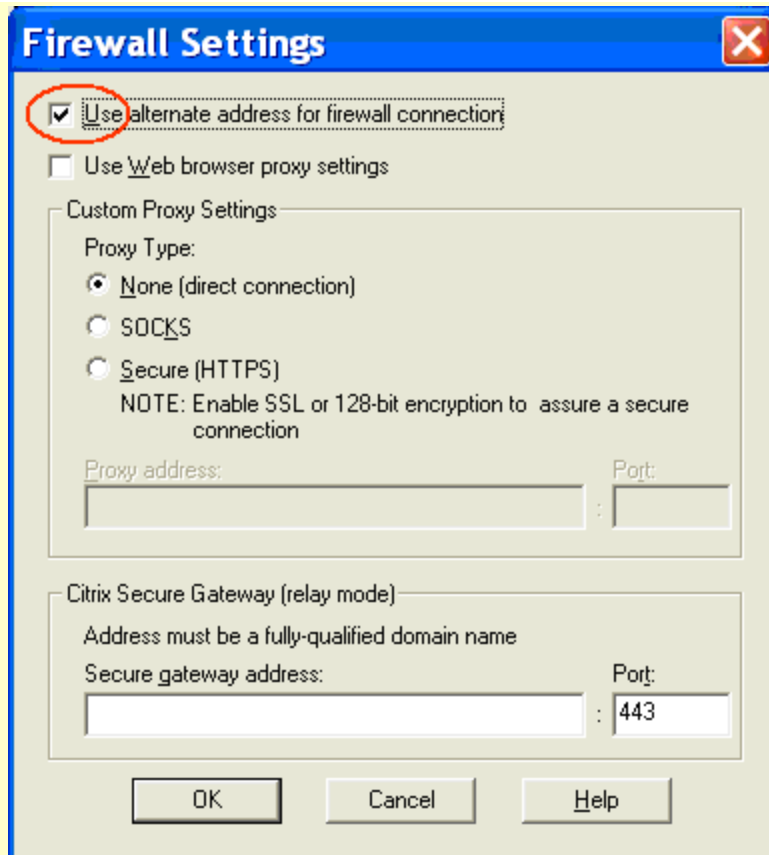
Firewall Settings

Use alternate address for firewall connection

Use Web browser proxy settings

Custom Proxy Settings

Proxy Type:

None (direct connection)

SOCKS

Secure (HTTPS)

NOTE: Enable SSL or 128-bit encryption to assure a secure connection

Proxy address:

Port:

:

Citrix Secure Gateway (relay mode)

Address must be a fully-qualified domain name

Secure gateway address:

Port:

: 443

OK

Cancel

Help